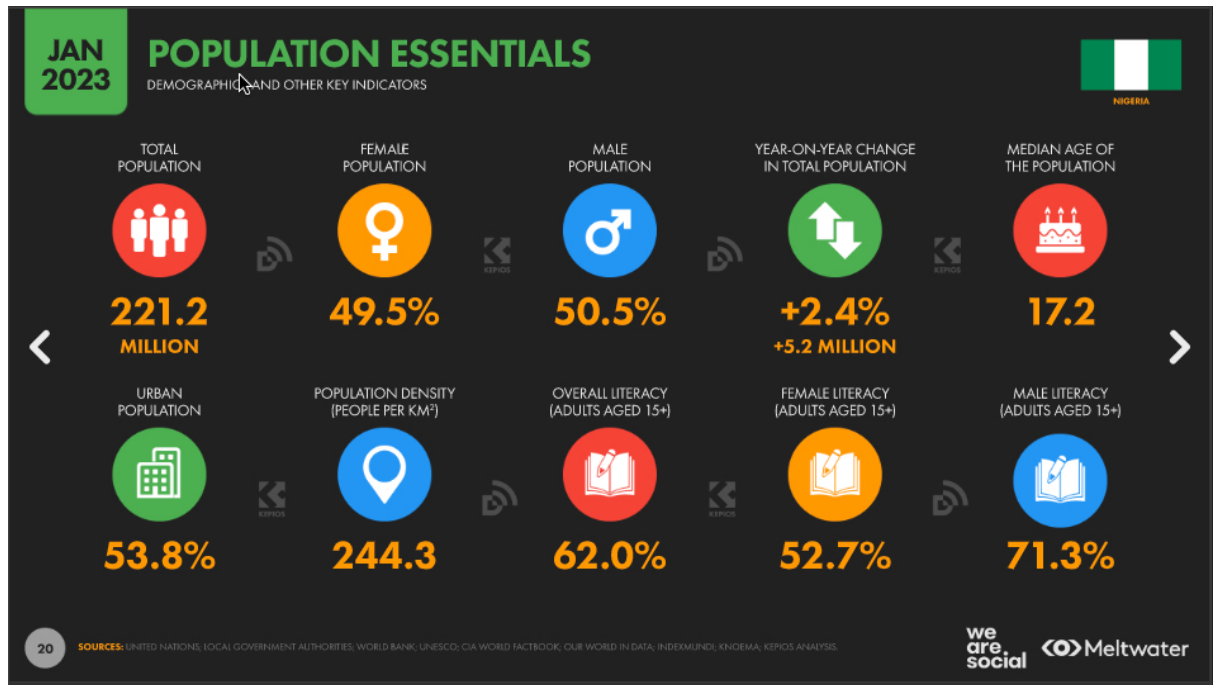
JAN 2023

POPULATION ESSENTIALS

DEMOGRAPHIC AND OTHER KEY INDICATORS

NIGERIA

TOTAL POPULATION

221.2 MILLION

FEMALE POPULATION

49.5%

MALE POPULATION

50.5%

YEAR-ON-YEAR CHANGE IN TOTAL POPULATION

+2.4%

+5.2 MILLION

MEDIAN AGE OF THE POPULATION

17.2

URBAN POPULATION

53.8%

POPULATION DENSITY (PEOPLE PER KM²)

244.3

OVERALL LITERACY (ADULTS AGED 15+)

62.0%

FEMALE LITERACY (ADULTS AGED 15+)

52.7%

MALE LITERACY (ADULTS AGED 15+)

71.3%

KEPIOS

KEPIOS

KEPIOS

KEPIOS

20

SOURCES: UNITED NATIONS; LOCAL GOVERNMENT AUTHORITIES; WORLD BANK; UNESCO; CIA WORLD FACTBOOK; OUR WORLD IN DATA; INDEXMUNDI; KNOEMA; KEPIOS ANALYSIS.

we are social

Meltwater